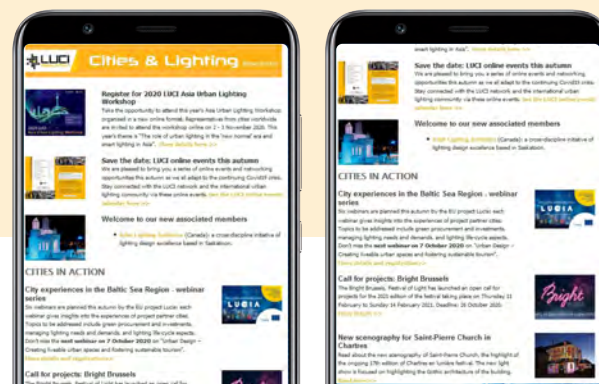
LUCI Cities & Lighting

Register for 2020 LUCI Asia Urban Lighting Workshop
Take the opportunity to attend this year's Asia Urban Lighting Workshop organised in a new online format. Representatives from cities worldwide are invited to attend the workshop online on 2 - 3 November 2020. This year's theme is "The role of urban lighting in the 'new normal' era and smart lighting in Asia". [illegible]

Save the date: LUCI online events this autumn
We are pleased to bring you a series of online events and networking opportunities this autumn as we all adapt to the continuing Covid19 crisis. Stay connected with the LUCI network and the international urban lighting community via these online events. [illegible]

Welcome to our new associated members
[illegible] (Canada): a cross-disciplinary initiative of lighting design excellence based in Saskatoon.

CITIES IN ACTION

City experiences in the Baltic Sea Region - webinar series
Six webinars are planned this autumn by the EU project Lucia: each webinar gives insights into the experiences of project partner cities. Topics to be addressed include green procurement and investments, managing lighting needs and demands, and lighting life-cycle aspects. Don't miss the next webinar on 7 October 2020 on "Urban Design – Creating liveable urban spaces and fostering sustainable tourism". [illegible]

LUCIA

Call for projects: Bright Brussels
The Bright Brussels, Festival of Light has launched an open call for projects for the 2021 edition of the festival taking place on Thursday 11 February to Sunday 14 February 2021. Deadline: 25 October 2020. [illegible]

Bright

New scenography for Saint-Pierre Church in Chartres
Read about the new scenography of Saint-Pierre Church, the highlight of the ongoing 17th edition of Chartres en lumière festival. The new light show is focused on highlighting the Gothic architecture of the building. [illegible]